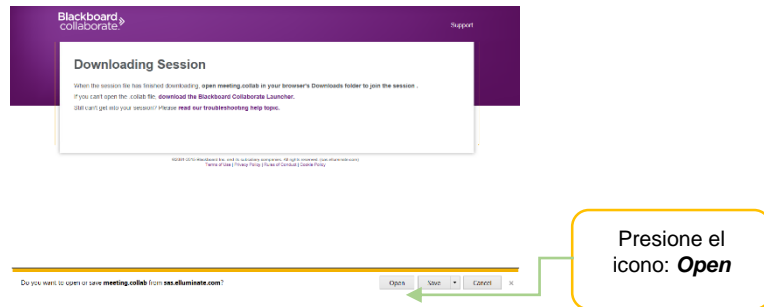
Blackboard collaborate.

Support

Downloading Session

When the session file has finished downloading, open meeting.collab in your browser's Downloads folder to join the session .

If you can't open the .collab file, download the Blackboard Collaborate Launcher.

Still can't get into your session? Please read our troubleshooting help topic.

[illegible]
Terms of Use | Privacy Policy | Rules of Conduct | Cookie Policy

Presione el icono: ***Open***

Do you want to open or save meeting.collab from sas.elluminate.com?

Open

Save

Cancel

×